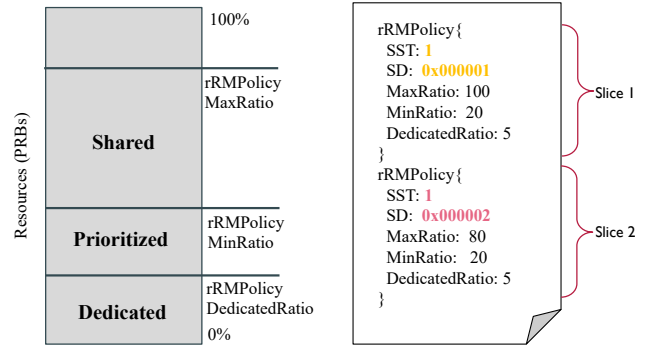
Resources (PRBs)

100%

rRMPolicy MaxRatio

Shared

rRMPolicy MinRatio

Prioritized

rRMPolicy DedicatedRatio

Dedicated

0%

rRMPolicy{
SST: 1
SD: 0x000001
MaxRatio: 100
MinRatio: 20
DedicatedRatio: 5
}
rRMPolicy{
SST: 1
SD: 0x000002
MaxRatio: 80
MinRatio: 20
DedicatedRatio: 5
}

Slice 1

Slice 2